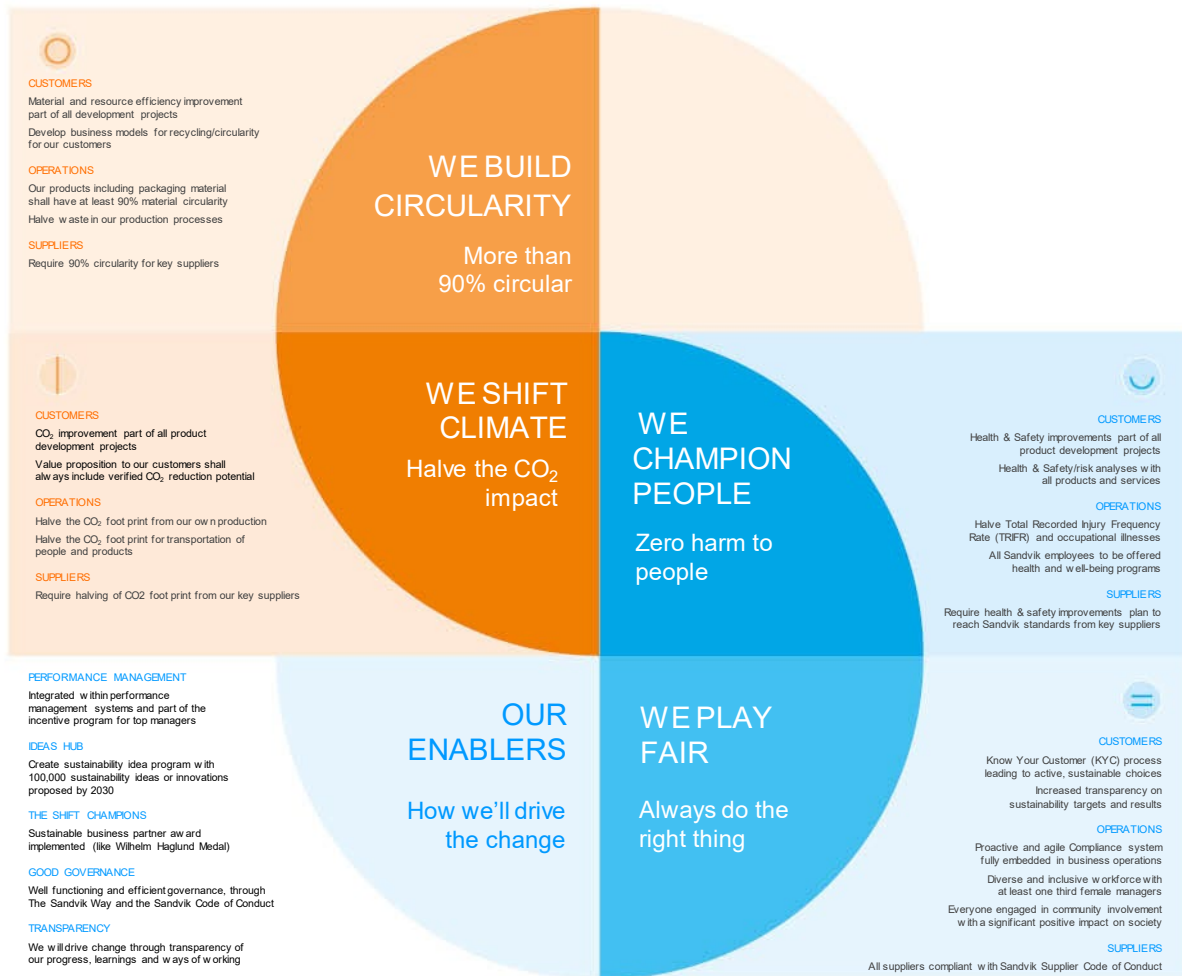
CUSTOMERS
Material and resource efficiency improvement part of all development projects
Develop business models for recycling/circularity for our customers

OPERATIONS
Our products including packaging material shall have at least 90% material circularity
Halve waste in our production processes

SUPPLIERS
Require 90% circularity for key suppliers

WE BUILD CIRCULARITY
More than 90% circular

CUSTOMERS
$CO_2$ improvement part of all product development projects
Value proposition to our customers shall always include verified $CO_2$ reduction potential

OPERATIONS
Halve the $CO_2$ foot print from our own production
Halve the $CO_2$ foot print for transportation of people and products

SUPPLIERS
Require halving of CO2 foot print from our key suppliers

WE SHIFT CLIMATE
Halve the $CO_2$ impact

WE CHAMPION PEOPLE
Zero harm to people

CUSTOMERS
Health & Safety improvements part of all product development projects
Health & Safety/risk analyses with all products and services

OPERATIONS
Halve Total Recorded Injury Frequency Rate (TRIFR) and occupational illnesses
All Sandvik employees to be offered health and well-being programs

SUPPLIERS
Require health & safety improvements plan to reach Sandvik standards from key suppliers

PERFORMANCE MANAGEMENT
Integrated within performance management systems and part of the incentive program for top managers

IDEAS HUB
Create sustainability idea program with 100,000 sustainability ideas or innovations proposed by 2030

THE SHIFT CHAMPIONS
Sustainable business partner award implemented (like Wilhelm Haglund Medal)

GOOD GOVERNANCE
Well functioning and efficient governance, through The Sandvik Way and the Sandvik Code of Conduct

TRANSPARENCY
We will drive change through transparency of our progress, learnings and ways of working

OUR ENABLERS
How we'll drive the change

WE PLAY FAIR
Always do the right thing

CUSTOMERS
Know Your Customer (KYC) process leading to active, sustainable choices
Increased transparency on sustainability targets and results

OPERATIONS
Proactive and agile Compliance system fully embedded in business operations
Diverse and inclusive workforce with at least one third female managers
Everyone engaged in community involvement with a significant positive impact on society

SUPPLIERS
All suppliers compliant with Sandvik Supplier Code of Conduct